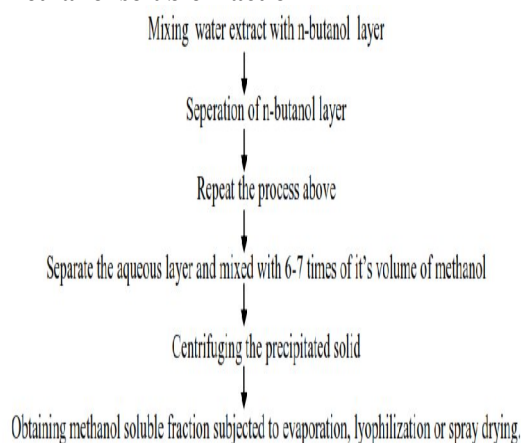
Mixing water extract with n-butanol layer

Seperation of n-butanol layer

Repeat the process above

Separate the aqueous layer and mixed with 6-7 times of it's volume of methanol

Centrifuging the precipitated solid

Obtaining methanol soluble fraction subjected to evaporation, lyophilization or spray drying.